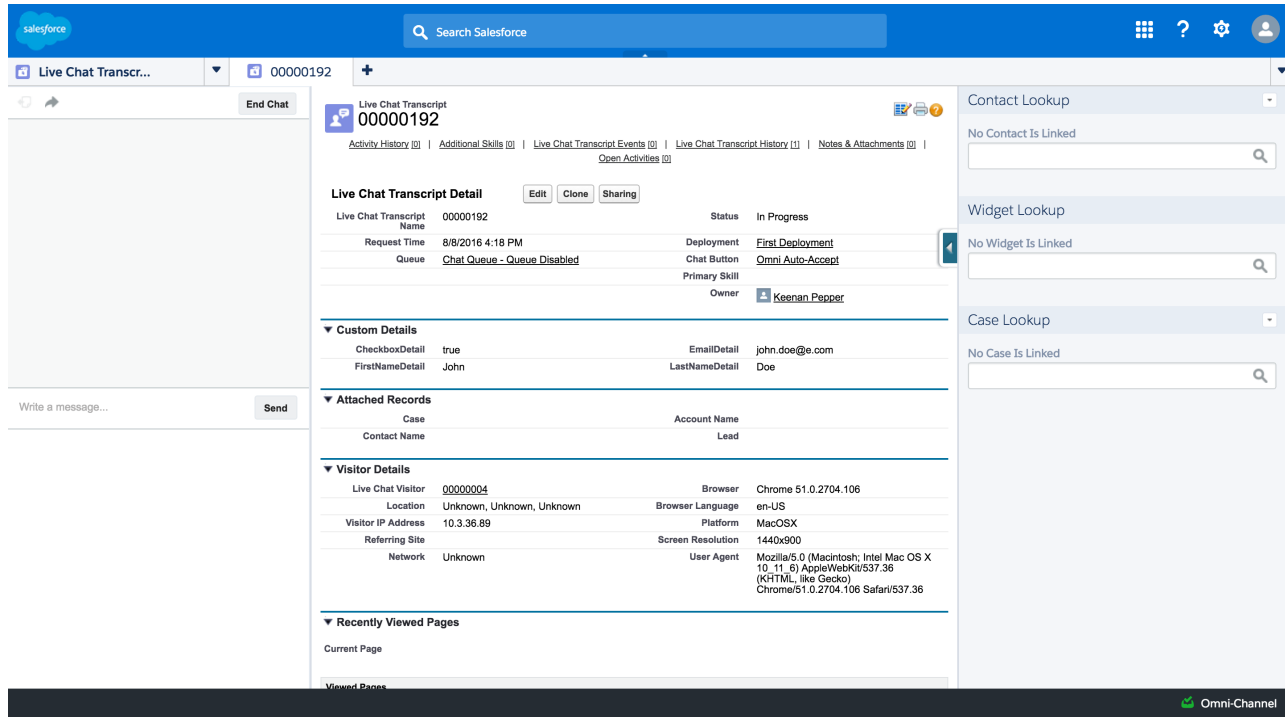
salesforce

Search Salesforce

Live Chat Transcr...

00000192

End Chat

Live Chat Transcript
00000192

Activity History [0] | Additional Skills [0] | Live Chat Transcript Events [0] | Live Chat Transcript History [1] | Notes & Attachments [0] | Open Activities [0]

Live Chat Transcript Detail
Edit Clone Sharing

| | | | |
|---|---|---|---|
| Live Chat Transcript Name | 00000192 | Status | In Progress |
| Request Time | 8/8/2016 4:18 PM | Deployment | First Deployment |
| Queue | Chat Queue - Queue Disabled | Chat Button | Omni Auto-Accept |
| | | Primary Skill | |
| | | Owner | Keenan Pepper |

▼ Custom Details

| | | | |
|---|---|---|---|
| CheckboxDetail | true | EmailDetail | john.doe@e.com |
| FirstNameDetail | John | LastNameDetail | Doe |

▼ Attached Records

| | | | |
|---|---|---|---|
| Case | | Account Name | |
| Contact Name | | Lead | |

▼ Visitor Details

| | | | |
|---|---|---|---|
| Live Chat Visitor | 00000004 | Browser | Chrome 51.0.2704.106 |
| Location | Unknown, Unknown, Unknown | Browser Language | en-US |
| Visitor IP Address | 10.3.36.89 | Platform | MacOSX |
| Referring Site | | Screen Resolution | 1440x900 |
| Network | Unknown | User Agent | Mozilla/5.0 (Macintosh; Intel Mac OS X 10_11_6) AppleWebKit/537.36 (KHTML, like Gecko) Chrome/51.0.2704.106 Safari/537.36 |

▼ Recently Viewed Pages

Current Page

Viewed Pages

Write a message...

Send

Contact Lookup

No Contact Is Linked

Widget Lookup

No Widget Is Linked

Case Lookup

No Case Is Linked

Omni-Channel